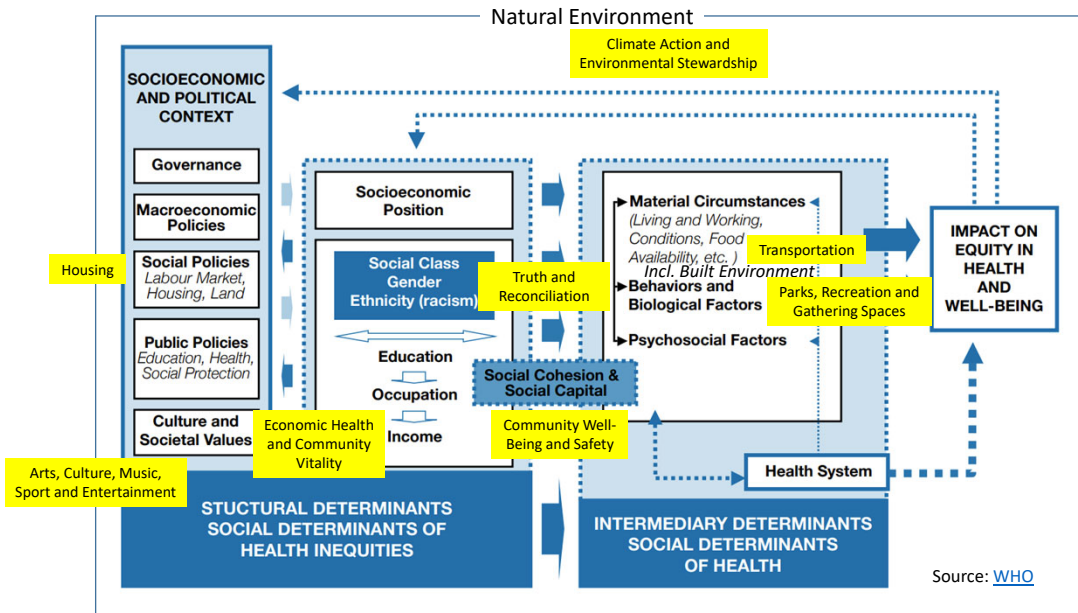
Natural Environment

Climate Action and Environmental Stewardship

SOCIOECONOMIC AND POLITICAL CONTEXT

Governance

Macroeconomic Policies

Housing

Social Policies
Labour Market, Housing, Land

Public Policies
Education, Health, Social Protection

Culture and Societal Values

Arts, Culture, Music, Sport and Entertainment

Economic Health and Community Vitality

Socioeconomic Position

Social Class
Gender
Ethnicity (racism)

Truth and Reconciliation

Education

Occupation

Income

Social Cohesion & Social Capital

Community Well-Being and Safety

Material Circumstances
(Living and Working, Conditions, Food Availability, etc. )

Transportation

Incl. Built Environment

Behaviors and Biological Factors

Parks, Recreation and Gathering Spaces

Psychosocial Factors

IMPACT ON EQUITY IN HEALTH AND WELL-BEING

Health System

STUCTURAL DETERMINANTS
SOCIAL DETERMINANTS OF HEALTH INEQUITIES

INTERMEDIARY DETERMINANTS
SOCIAL DETERMINANTS OF HEALTH

Source: WHO